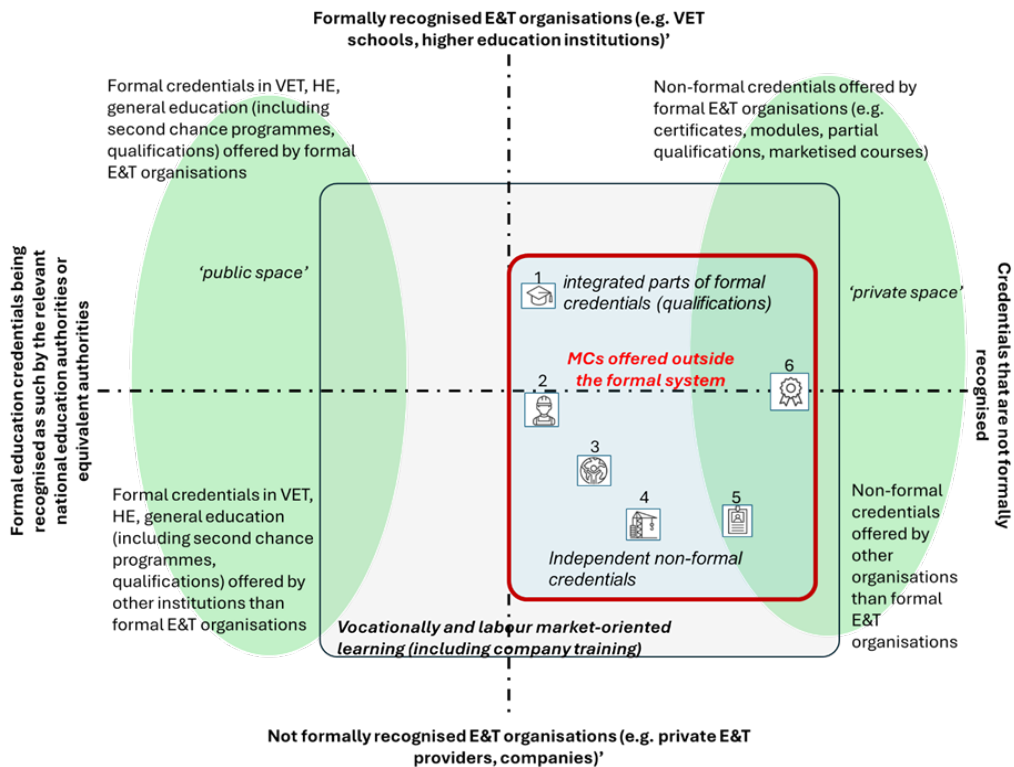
Formally recognised E&T organisations (e.g. VET schools, higher education institutions)'

Formal credentials in VET, HE, general education (including second chance programmes, qualifications) offered by formal E&T organisations

Non-formal credentials offered by formal E&T organisations (e.g. certificates, modules, partial qualifications, marketised courses)

Formal education credentials being recognised as such by the relevant national education authorities or equivalent authorities

Credentials that are not formally recognised

'public space'

'private space'

1 integrated parts of formal credentials (qualifications)

MCs offered outside the formal system

2

3

4

5

6

Independent non-formal credentials

Formal credentials in VET, HE, general education (including second chance programmes, qualifications) offered by other institutions than formal E&T organisations

Non-formal credentials offered by other organisations than formal E&T organisations

Vocationally and labour market-oriented learning (including company training)

Not formally recognised E&T organisations (e.g. private E&T providers, companies)'